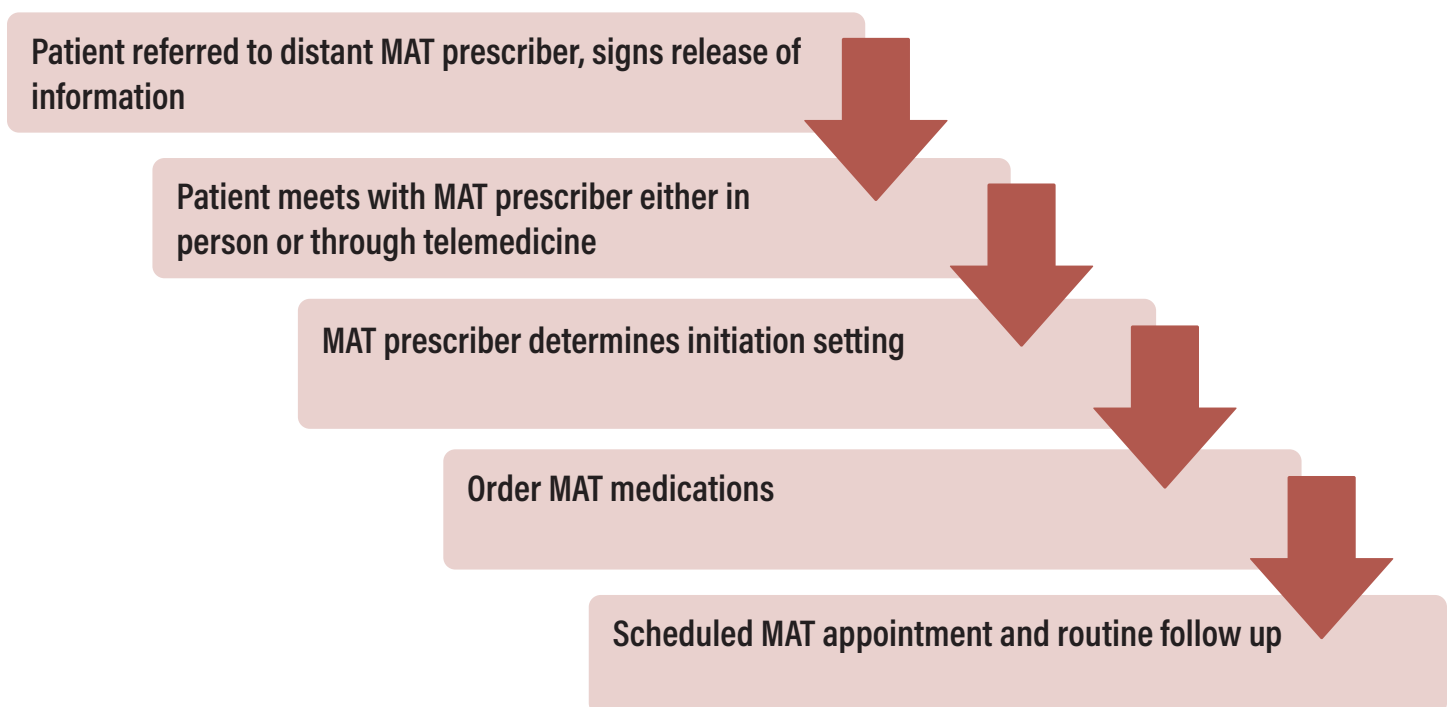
Patient referred to distant MAT prescriber, signs release of information

Patient meets with MAT prescriber either in person or through telemedicine

MAT prescriber determines initiation setting

Order MAT medications

Scheduled MAT appointment and routine follow up